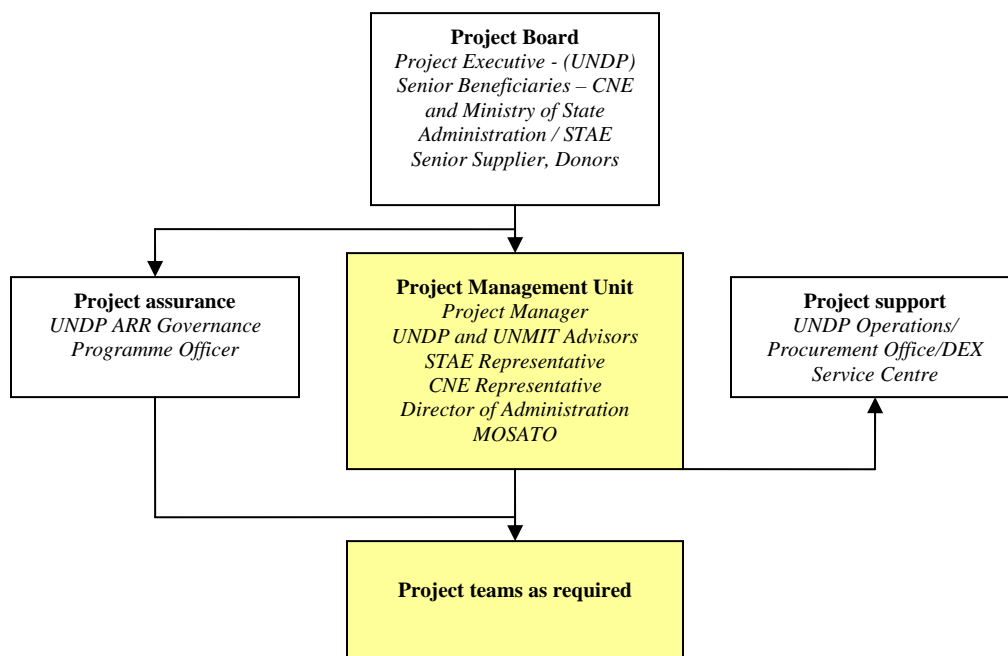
**Project Board**
*Project Executive - (UNDP)*
*Senior Beneficiaries – CNE and Ministry of State Administration / STAE*
*Senior Supplier, Donors*

**Project assurance**
*UNDP ARR Governance Programme Officer*

**Project Management Unit**
*Project Manager*
*UNDP and UNMIT Advisors*
*STAE Representative*
*CNE Representative*
*Director of Administration MOSATO*

**Project support**
*UNDP Operations/ Procurement Office/DEX Service Centre*

**Project teams as required**